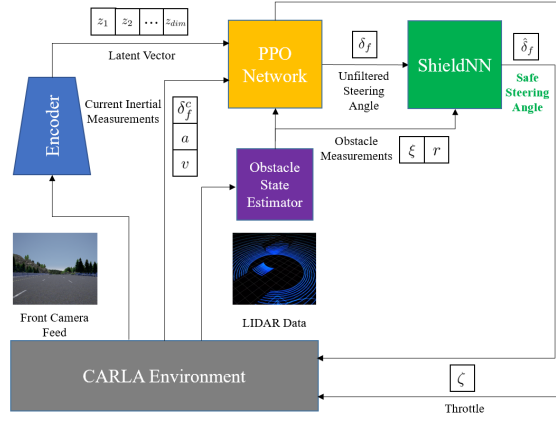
$z_1$ | $z_2$ | $\cdots$ | $z_{dim}$

Latent Vector

Encoder

Current Inertial Measurements

$\delta_f^c$

$a$

$v$

PPO Network

$\delta_f$

Unfiltered Steering Angle

ShieldNN

$\hat{\delta}_f$

Safe Steering Angle

Obstacle Measurements

$\xi$ | $r$

Obstacle State Estimator

Front Camera Feed

LIDAR Data

CARLA Environment

$\zeta$

Throttle